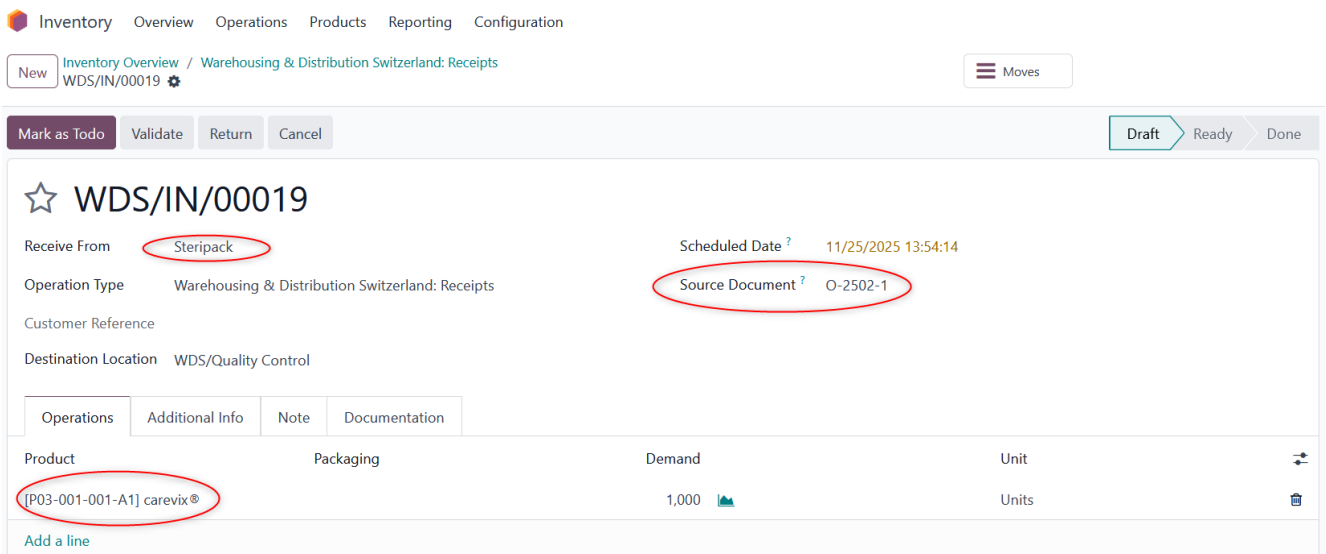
Inventory Overview Operations Products Reporting Configuration

New Inventory Overview / Warehousing & Distribution Switzerland: Receipts
WDS/IN/00019

Moves

Mark as Todo Validate Return Cancel

Draft Ready Done

WDS/IN/00019

Receive From Steripack

Operation Type Warehousing & Distribution Switzerland: Receipts

Customer Reference

Destination Location WDS/Quality Control

Scheduled Date ? 11/25/2025 13:54:14

Source Document ? O-2502-1

Operations Additional Info Note Documentation

| Product | Packaging | Demand | Unit |
|---|---|---|---|
| [P03-001-001-A1] carevix® | | 1,000 | Units |

Add a line